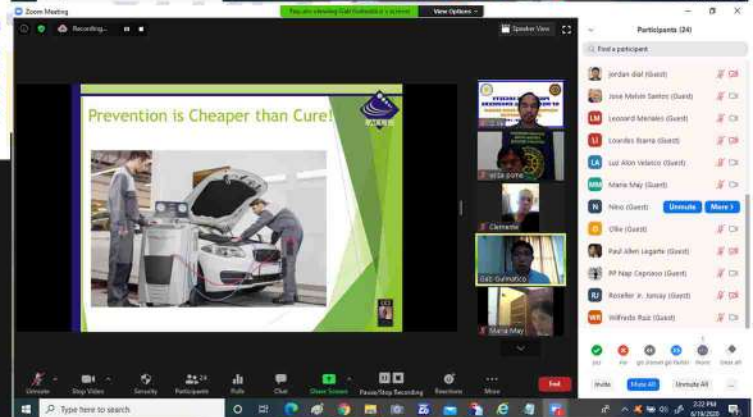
Zoom Meeting

You are viewing Gali Gulmatico's screen

View Options

Recording...

Speaker View

Prevention is Cheaper than Cure!

erlie pone

Carmelie

Gali Gulmatico

Maria May

Participants (24)

Find a participant

Jordan dial (Guest)

Jose Melvin Santos (Guest)

Leonard Morales (Guest)

Lourdes Ibarra (Guest)

Luz Alon Velasco (Guest)

Maria May (Guest)

Neo (Guest)

Unmute

More

Olke (Guest)

Paul Allen Lagarte (Guest)

PP Nap Cepriano (Guest)

Rosefer Jr. Jonsay (Guest)

Wilfredo Ruiz (Guest)

yes

no

go slower

go faster

more

clear all

Invite

Mute All

Unmute All

Unmute

Stop Video

Security

Participants 24

Polls

Chat

Share Screen

Pause/Stop Recording

Reactions

More

End

Type here to search

2:22 PM

6/19/2020